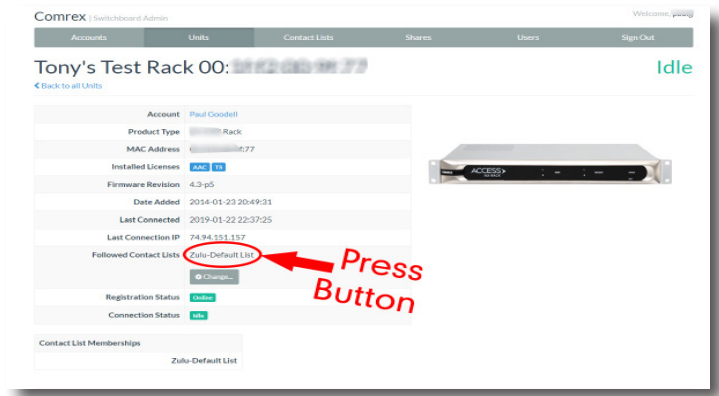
Comrex | Switchboard Admin

Welcome, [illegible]

Accounts Units Contact Lists Shares Users Sign Out

Tony's Test Rack 00:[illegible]

Idle

< Back to all Units

| | |
|---|---|
| Account | Paul Goodell |
| Product Type | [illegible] Rack |
| MAC Address | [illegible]:77 |
| Installed Licenses | AAC TS |
| Firmware Revision | 4.3-p5 |
| Date Added | 2014-01-23 20:49:31 |
| Last Connected | 2019-01-22 22:37:25 |
| Last Connection IP | 74.94.151.157 |
| Followed Contact Lists | Zulu-Default List<br>Change... |
| Registration Status | Online |
| Connection Status | Idle |

Press Button

ACCESS

| Contact List Memberships |
|---|
| Zulu-Default List |